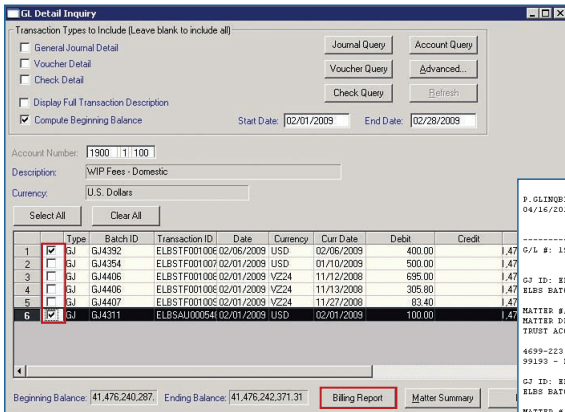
GL Detail Inquiry

Transaction Types to Include (Leave blank to include all)
General Journal Detail
Voucher Detail
Check Detail
Display Full Transaction Description
Compute Beginning Balance

Journal Query
Voucher Query
Check Query
Account Query
Advanced...
Refresh

Start Date: 02/01/2009
End Date: 02/28/2009

Account Number: 1900 1 100
Description: WIP Fees - Domestic
Currency: U.S. Dollars

Select All
Clear All

| | | Type | Batch ID | Transaction ID | Date | Currency | Curr Date | Debit | Credit | |
|---|---|---|---|---|---|---|---|---|---|---|
| 1 | ✓ | GJ | GJ4392 | ELBSTF00100E | 02/06/2009 | USD | 02/06/2009 | 400.00 | | ,47 |
| 2 | | GJ | GJ4354 | ELBSTF00100 | 02/01/2009 | USD | 01/10/2009 | 500.00 | | ,47 |
| 3 | | GJ | GJ4406 | ELBSTF00100E | 02/01/2009 | VZ24 | 11/12/2008 | 695.00 | | ,47 |
| 4 | | GJ | GJ4406 | ELBSTF00100E | 02/01/2009 | VZ24 | 11/13/2008 | 305.80 | | ,47 |
| 5 | | GJ | GJ4407 | ELBSTF00100 | 02/01/2009 | VZ24 | 11/27/2008 | 83.40 | | ,47 |
| 6 | ✓ | GJ | GJ4311 | ELBSAU00054 | 02/01/2009 | USD | 02/01/2009 | 100.00 | | ,47 |

Beginning Balance: 41,476,240,287.
Ending Balance: 41,476,242,371.31
Billing Report
Matter Summary

P.GLINQ
04/16/20

G/L #: 1

GJ ID: E
ELBS BAT

MATTER #
MATTER D
TRUST AC

4699-223
99193 -

GJ ID: E
ELBS BAT

MATTER #